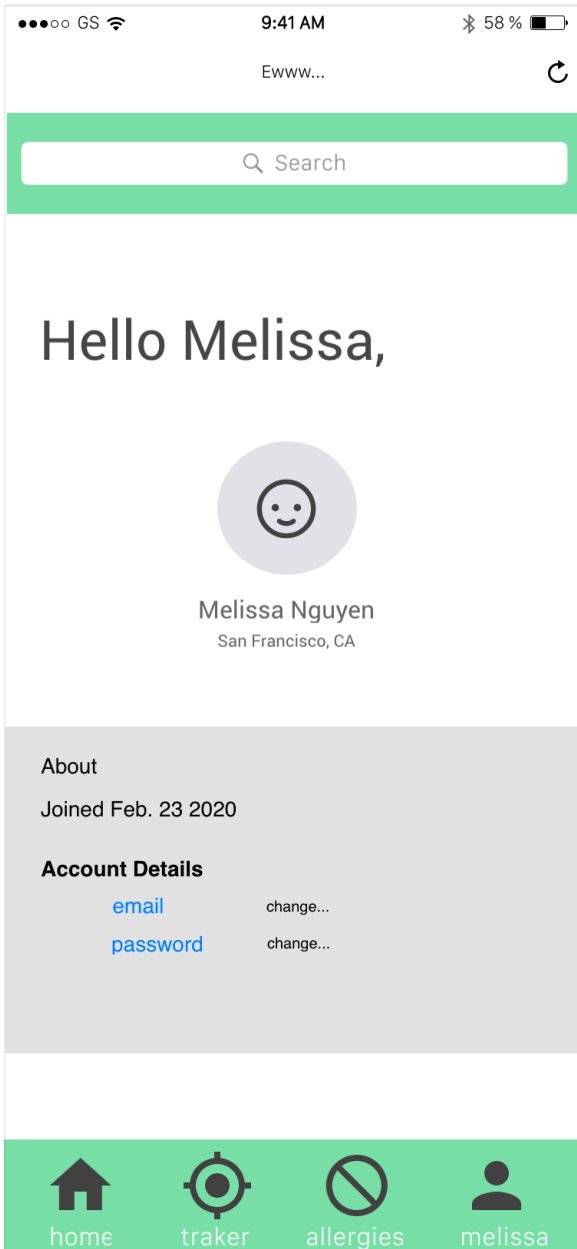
●●●○○ GS 9:41 AM 58 %

Ewww...

Search

Hello Melissa,

Melissa Nguyen
San Francisco, CA

About

Joined Feb. 23 2020

Account Details

email change...

password change...

home traker allergies melissa